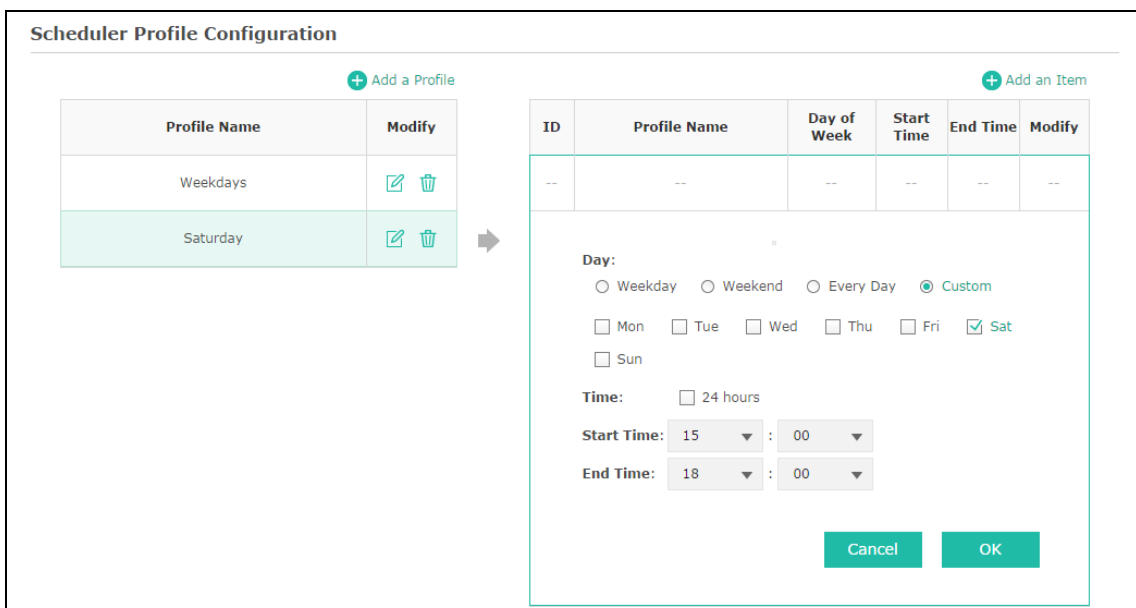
Scheduler Profile Configuration

Add a Profile

| Profile Name | Modify |
|---|---|
| Weekdays | |
| Saturday | |

Add an Item

| ID | Profile Name | Day of Week | Start Time | End Time | Modify |
|---|---|---|---|---|---|
| -- | -- | -- | -- | -- | -- |

Day:
Weekday Weekend Every Day Custom
Mon Tue Wed Thu Fri Sat
Sun

Time: 24 hours
Start Time: 15 : 00
End Time: 18 : 00

Cancel OK